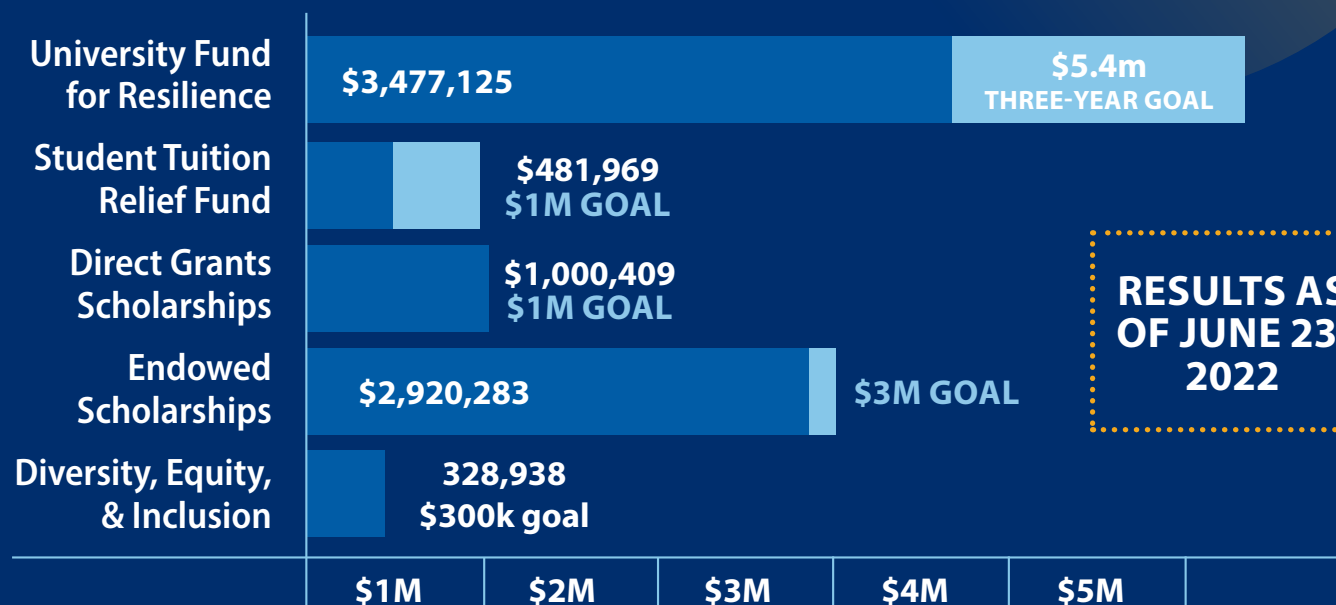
University Fund for Resilience
$3,477,125
$5.4m
THREE-YEAR GOAL

Student Tuition Relief Fund
$481,969
$1M GOAL

Direct Grants Scholarships
$1,000,409
$1M GOAL

Endowed Scholarships
$2,920,283
$3M GOAL

Diversity, Equity, & Inclusion
328,938
$300k goal

RESULTS AS OF JUNE 23 2022

$1M
$2M
$3M
$4M
$5M